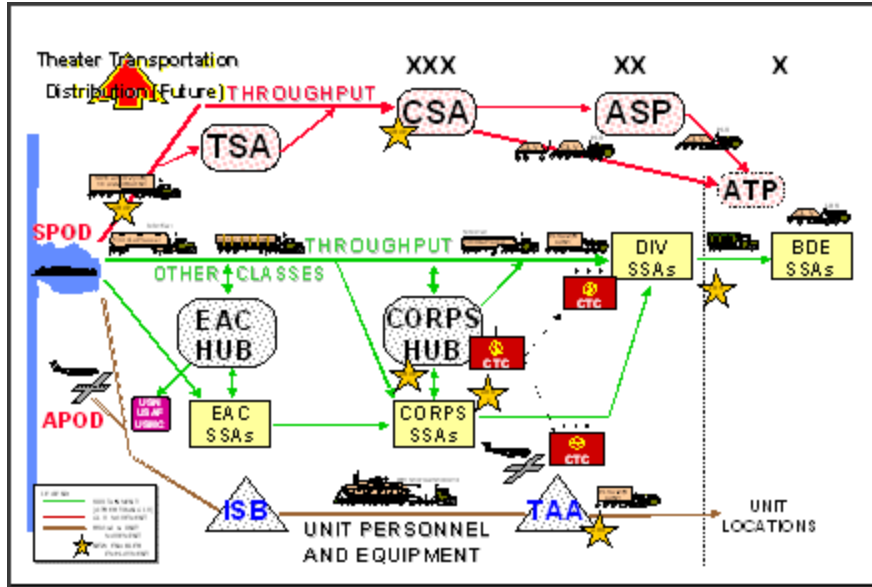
Theater Transportation

Distribution (Future)

THROUGHPUT

XXX

XX

X

TSA

CSA

ASP

ATP

SPOD

THROUGHPUT

OTHER CLASSES

DIV SSAs

BDE SSAs

CTC

EAC HUB

CORPS HUB

CTC

APOD

USN USAF USMC

EAC SSAs

CORPS SSAs

CTC

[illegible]

ISB

TAA

UNIT PERSONNEL AND EQUIPMENT

UNIT LOCATIONS